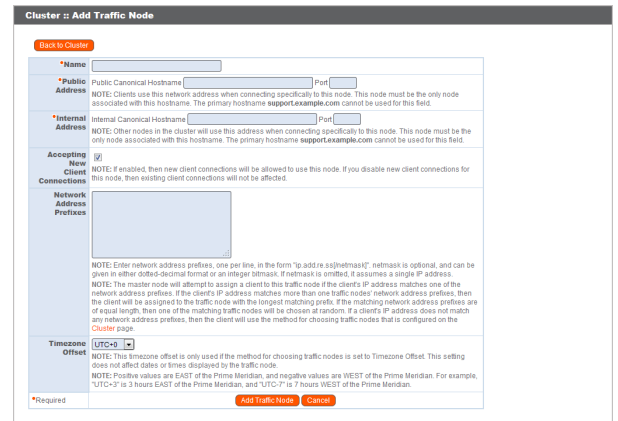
Cluster :: Add Traffic Node

Back to Cluster

| | |
|---|---|
| *Name | |
| *Public Address | Public Canonical Hostname Port<br>NOTE: Clients use this network address when connecting specifically to this node. This node must be the only node associated with this hostname. The primary hostname **support.example.com** cannot be used for this field. |
| *Internal Address | Internal Canonical Hostname Port<br>NOTE: Other nodes in the cluster will use this address when connecting specifically to this node. This node must be the only node associated with this hostname. The primary hostname **support.example.com** cannot be used for this field. |
| Accepting New Client Connections | ☑<br>NOTE: If enabled, then new client connections will be allowed to use this node. If you disable new client connections for this node, then existing client connections will not be affected. |
| Network Address Prefixes | NOTE: Enter network address prefixes, one per line, in the form "ip.add.re.ss[/netmask]". netmask is optional, and can be given in either dotted-decimal format or an integer bitmask. If netmask is omitted, it assumes a single IP address.<br>NOTE: The master node will attempt to assign a client to this traffic node if the client's IP address matches one of the network address prefixes. If the client's IP address matches more than one traffic nodes' network address prefixes, then the client will be assigned to the traffic node with the longest matching prefix. If the matching network address prefixes are of equal length, then one of the matching traffic nodes will be chosen at random. If a client's IP address does not match any network address prefixes, then the client will use the method for choosing traffic nodes that is configured on the Cluster page. |
| Timezone Offset | UTC+0<br>NOTE: This timezone offset is only used if the method for choosing traffic nodes is set to Timezone Offset. This setting does not affect dates or times displayed by the traffic node.<br>NOTE: Positive values are EAST of the Prime Meridian, and negative values are WEST of the Prime Meridian. For example, "UTC+3" is 3 hours EAST of the Prime Meridian, and "UTC-7" is 7 hours WEST of the Prime Meridian. |
| *Required | Add Traffic Node Cancel |